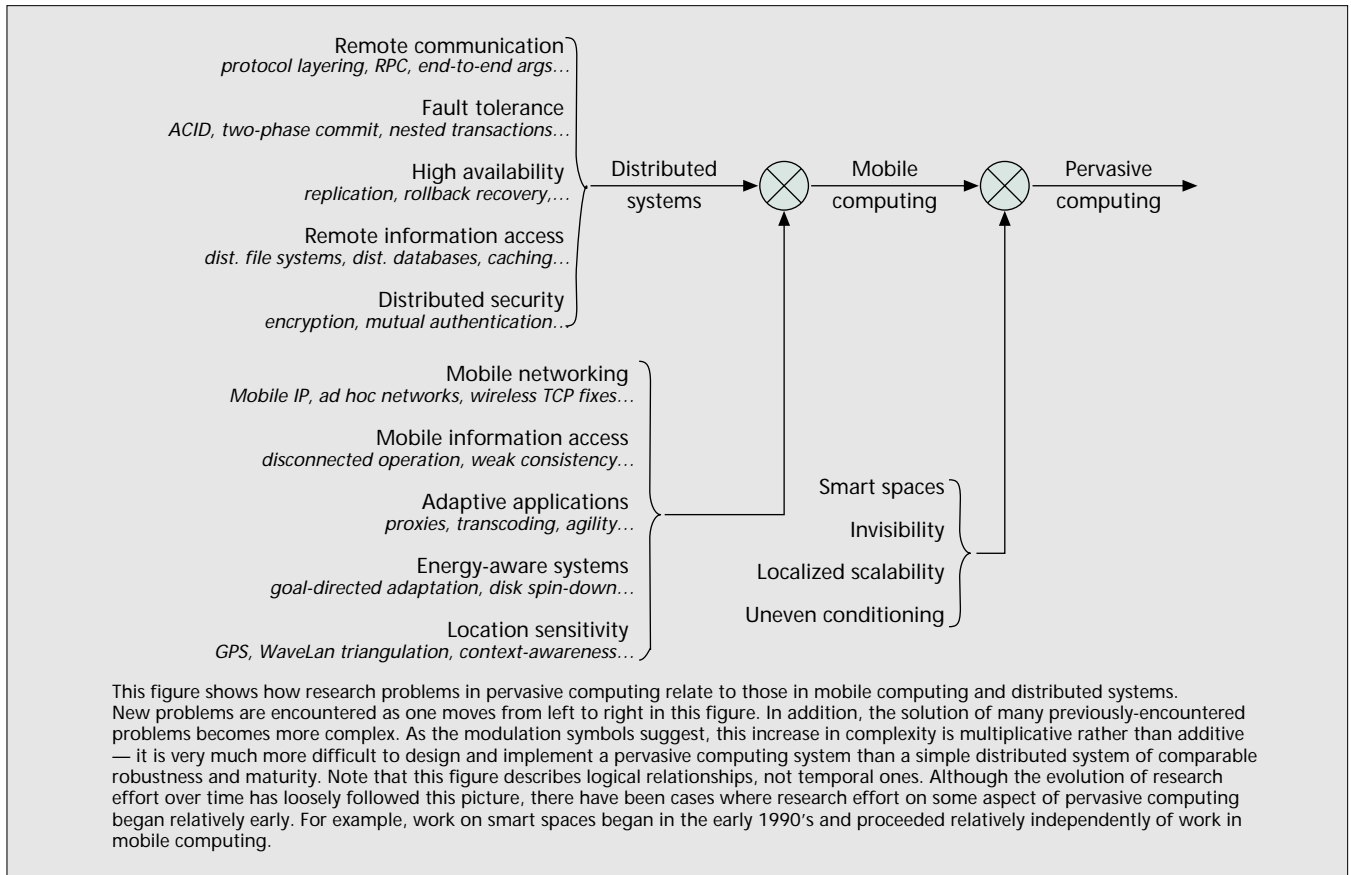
Remote communication
protocol layering, RPC, end-to-end args...

Fault tolerance
ACID, two-phase commit, nested transactions...

High availability
replication, rollback recovery,...

Remote information access
dist. file systems, dist. databases, caching...

Distributed security
encryption, mutual authentication...

Distributed systems

Mobile computing

Pervasive computing

Mobile networking
Mobile IP, ad hoc networks, wireless TCP fixes...

Mobile information access
disconnected operation, weak consistency...

Adaptive applications
proxies, transcoding, agility...

Energy-aware systems
goal-directed adaptation, disk spin-down...

Location sensitivity
GPS, WaveLan triangulation, context-awareness...

Smart spaces

Invisibility

Localized scalability

Uneven conditioning

This figure shows how research problems in pervasive computing relate to those in mobile computing and distributed systems. New problems are encountered as one moves from left to right in this figure. In addition, the solution of many previously-encountered problems becomes more complex. As the modulation symbols suggest, this increase in complexity is multiplicative rather than additive — it is very much more difficult to design and implement a pervasive computing system than a simple distributed system of comparable robustness and maturity. Note that this figure describes logical relationships, not temporal ones. Although the evolution of research effort over time has loosely followed this picture, there have been cases where research effort on some aspect of pervasive computing began relatively early. For example, work on smart spaces began in the early 1990's and proceeded relatively independently of work in mobile computing.